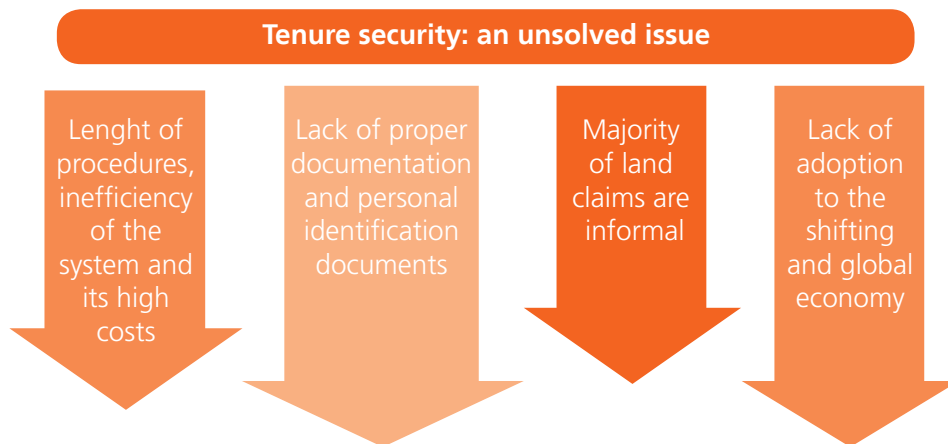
Tenure security: an unsolved issue

Lenght of procedures, inefficiency of the system and its high costs

Lack of proper documentation and personal identification documents

Majority of land claims are informal

Lack of adoption to the shifting and global economy